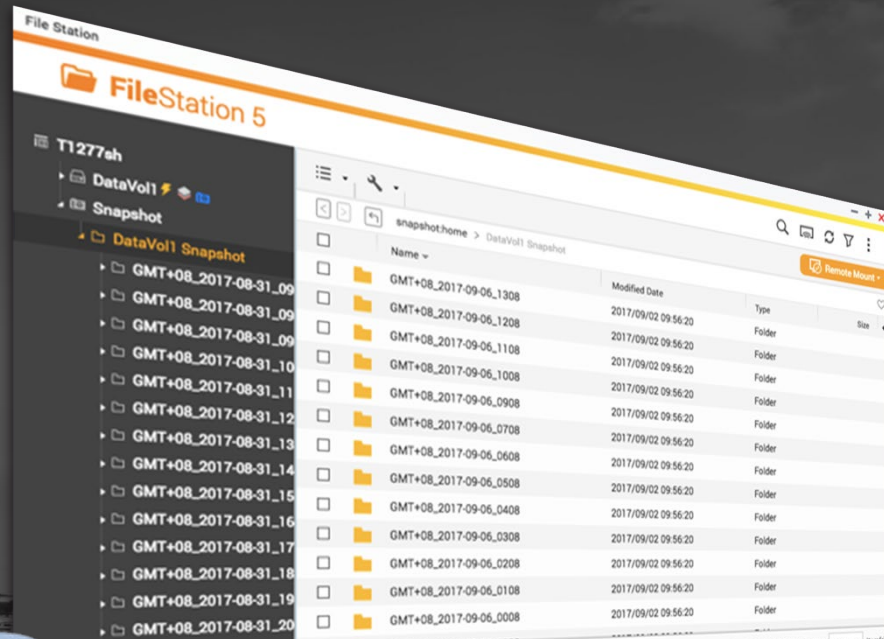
File Station

FileStation 5

T1277sh
DataVol1
Snapshot
DataVol1 Snapshot
GMT+08_2017-08-31_09
GMT+08_2017-08-31_09
GMT+08_2017-08-31_09
GMT+08_2017-08-31_10
GMT+08_2017-08-31_11
GMT+08_2017-08-31_12
GMT+08_2017-08-31_13
GMT+08_2017-08-31_14
GMT+08_2017-08-31_15
GMT+08_2017-08-31_16
GMT+08_2017-08-31_17
GMT+08_2017-08-31_18
GMT+08_2017-08-31_19
GMT+08_2017-08-31_20

snapshot:home > DataVol1 Snapshot

Remote Mount

| Name | Modified Date | Type | Size |
|---|---|---|---|
| GMT+08_2017-09-06_1308 | 2017/09/02 09:56:20 | Folder | |
| GMT+08_2017-09-06_1208 | 2017/09/02 09:56:20 | Folder | |
| GMT+08_2017-09-06_1108 | 2017/09/02 09:56:20 | Folder | |
| GMT+08_2017-09-06_1008 | 2017/09/02 09:56:20 | Folder | |
| GMT+08_2017-09-06_0908 | 2017/09/02 09:56:20 | Folder | |
| GMT+08_2017-09-06_0708 | 2017/09/02 09:56:20 | Folder | |
| GMT+08_2017-09-06_0608 | 2017/09/02 09:56:20 | Folder | |
| GMT+08_2017-09-06_0508 | 2017/09/02 09:56:20 | Folder | |
| GMT+08_2017-09-06_0408 | 2017/09/02 09:56:20 | Folder | |
| GMT+08_2017-09-06_0308 | 2017/09/02 09:56:20 | Folder | |
| GMT+08_2017-09-06_0208 | 2017/09/02 09:56:20 | Folder | |
| GMT+08_2017-09-06_0108 | 2017/09/02 09:56:20 | Folder | |
| GMT+08_2017-09-06_0008 | 2017/09/02 09:56:20 | Folder | |